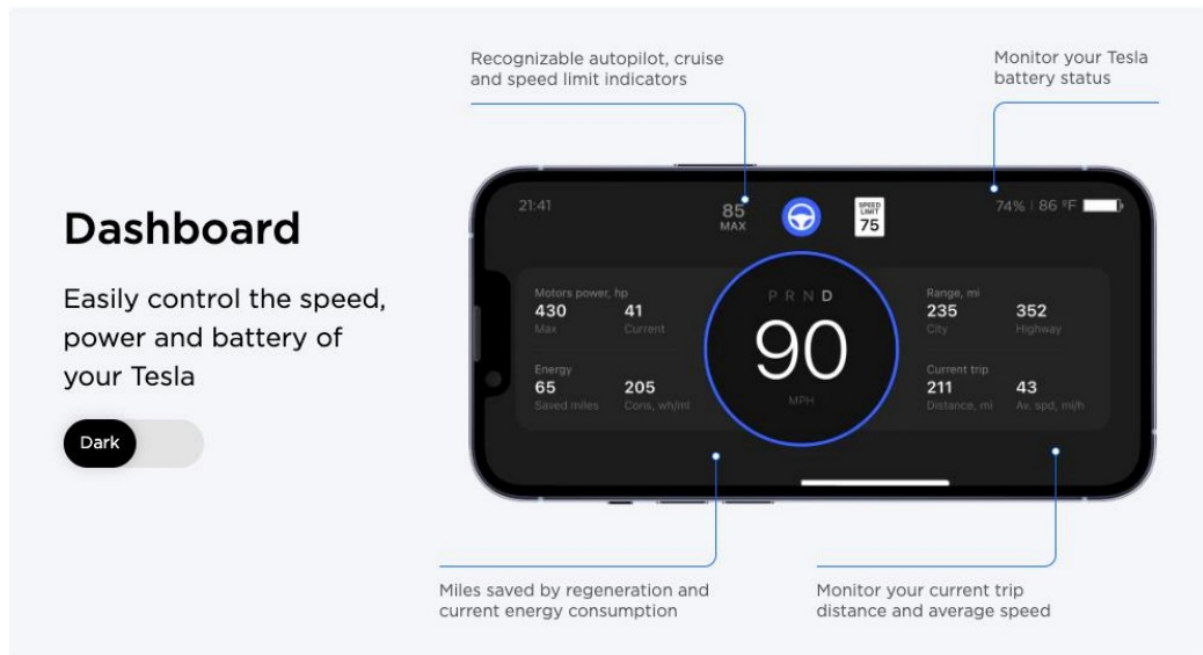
Recognizable autopilot, cruise and speed limit indicators

Monitor your Tesla battery status

Dashboard

Easily control the speed, power and battery of your Tesla

Dark

21:41

85
MAX

SPEED LIMIT
75

74% | 86 °F

Motors power, hp
430
Max
41
Current

Energy
65
Saved miles
205
Cons, wh/mi

P R N D
90
MPH

Range, mi
235
City
352
Highway

Current trip
211
Distance, mi
43
Av. spd, mi/h

Miles saved by regeneration and current energy consumption

Monitor your current trip distance and average speed